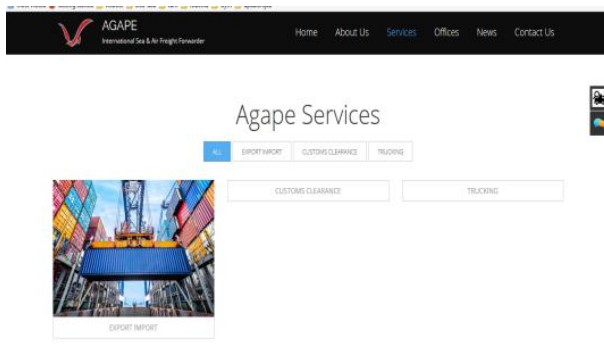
AGAPE
International Sea & Air Freight Forwarder

Home About Us Services Offices News Contact Us

Agape Services

ALL EXPORT IMPORT CUSTOMS CLEARANCE TRUCKING

CUSTOMS CLEARANCE

TRUCKING

EXPORT IMPORT